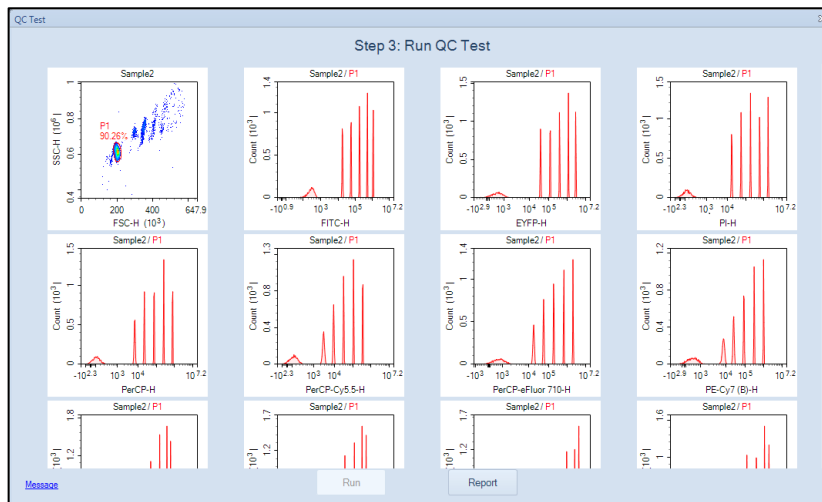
QC Test

Step 3: Run QC Test

Sample2
P1
90.26%
SSC-H ($10^6$)
1
0.8
0.6
0.4
0
200
400
647.9
FSC-H ($10^3$)

Sample2 / P1
Count ($10^3$)
1.4
1
0.5
0
$-10^{0.9}$
0
$10^5$
$10^{7.2}$
FITC-H

Sample2 / P1
Count ($10^3$)
1.5
1
0.5
0
$-10^{2.9}$
0
$10^4$
$10^5$
$10^{7.2}$
EYFP-H

Sample2 / P1
Count ($10^3$)
1.5
1
0.5
0
$-10^{2.3}$
0
$10^4$
$10^{7.2}$
PI-H

Sample2 / P1
Count ($10^3$)
1.5
1
0.5
0
$-10^{2.3}$
$10^3$
$10^4$
$10^{7.2}$
PerCP-H

Sample2 / P1
Count ($10^3$)
1.3
1
0.5
0
$-10^{2.3}$
0
$10^4$
$10^{7.2}$
PerCP-Cy5.5-H

Sample2 / P1
Count ($10^3$)
1.5
1
0.5
0
$-10^3$
0
$10^4$
$10^5$
$10^{7.2}$
PerCP-eFluor 710-H

Sample2 / P1
Count ($10^3$)
1.2
1
0.5
0
$-10^{2.9}$
0
$10^4$
$10^5$
$10^{7.2}$
PE-Cy7 (B)-H

Sample2 / P1
1.8
1.2

Sample2 / P1
1.7
1.2

Sample2 / P1
1.7
1.2

Sample2 / P1
1.6
1.2

Message
Run
Report